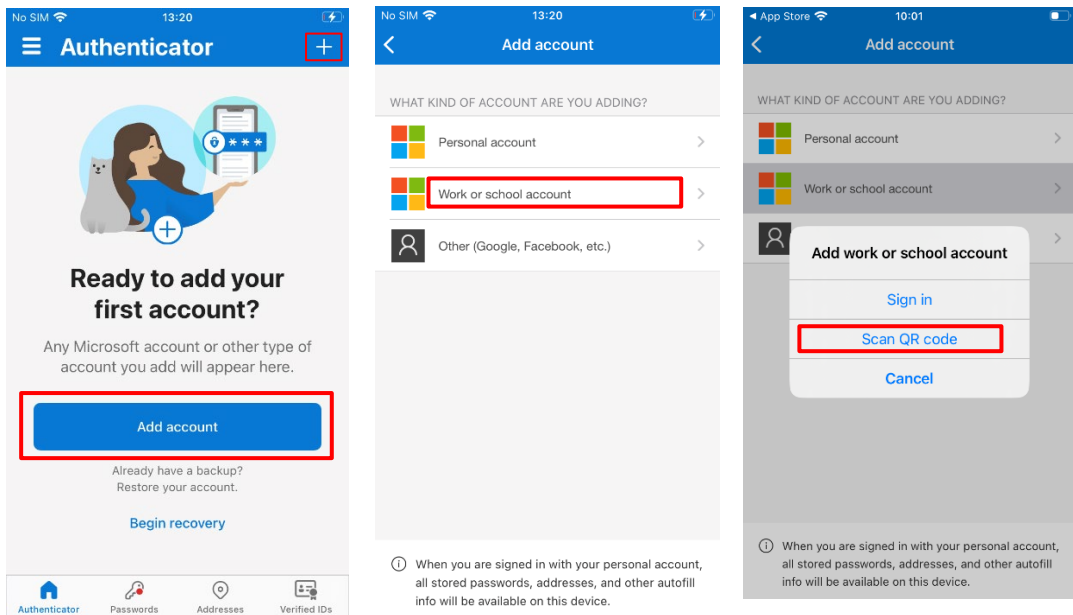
No SIM 13:20

Authenticator +

***

Ready to add your first account?

Any Microsoft account or other type of account you add will appear here.

Add account

Already have a backup?
Restore your account.

Begin recovery

Authenticator Passwords Addresses Verified IDs

No SIM 13:20

Add account

WHAT KIND OF ACCOUNT ARE YOU ADDING?

Personal account

Work or school account

Other (Google, Facebook, etc.)

When you are signed in with your personal account, all stored passwords, addresses, and other autofill info will be available on this device.

◂ App Store 10:01

Add account

WHAT KIND OF ACCOUNT ARE YOU ADDING?

Personal account

Work or school account

Add work or school account

Sign in

Scan QR code

Cancel

When you are signed in with your personal account, all stored passwords, addresses, and other autofill info will be available on this device.